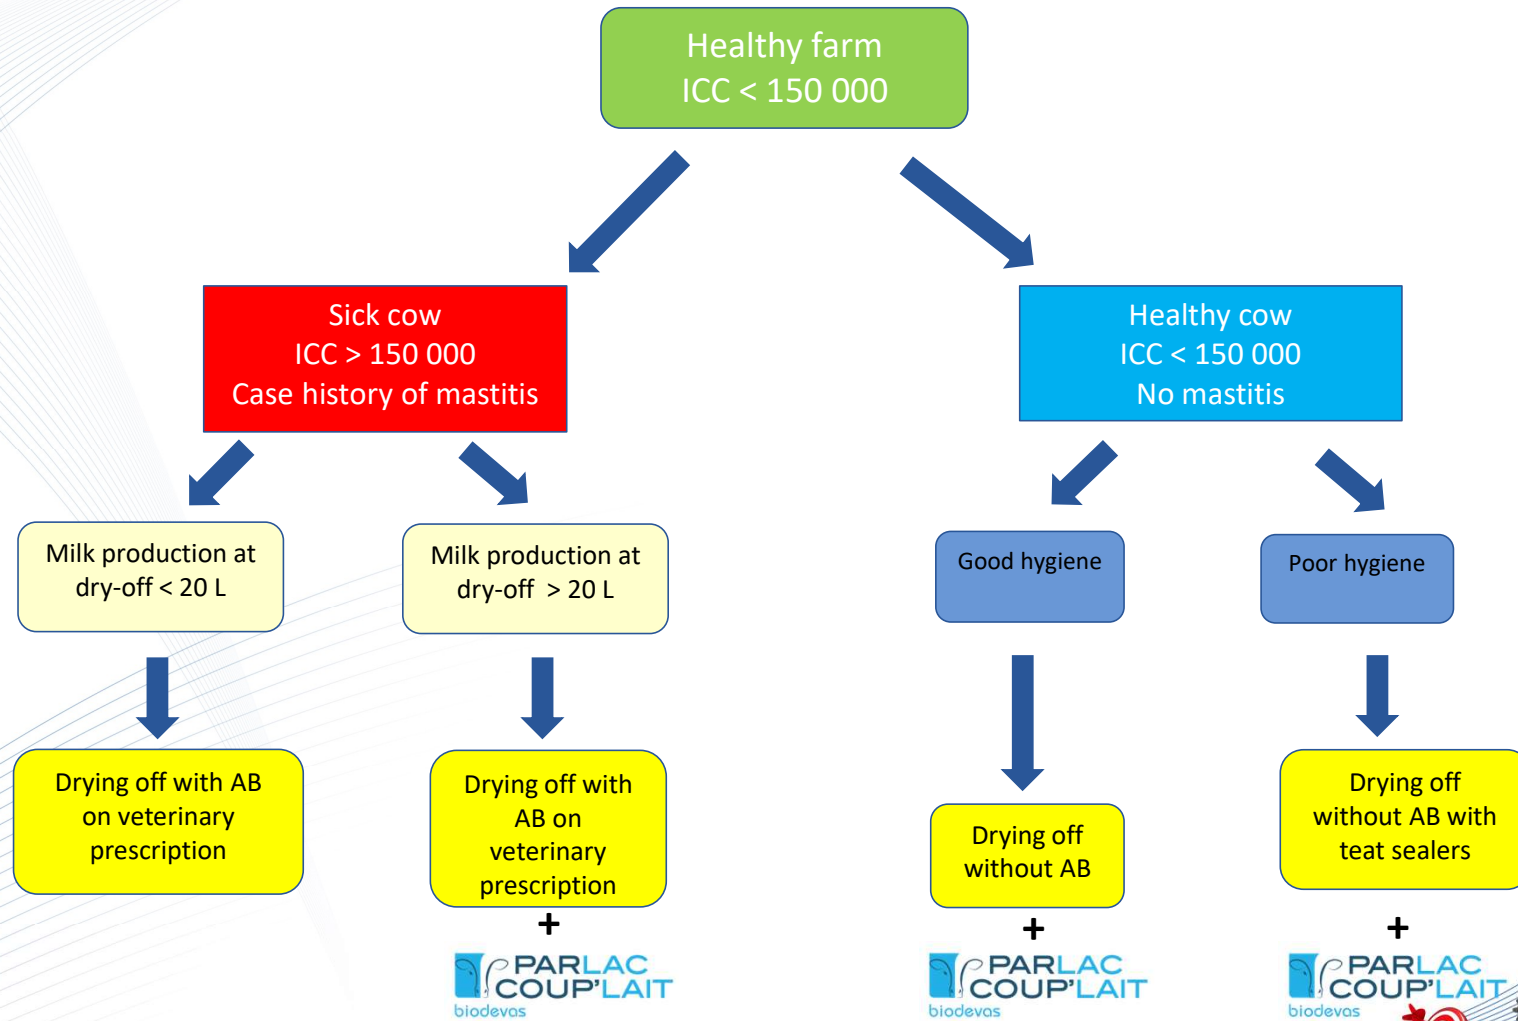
Healthy farm
ICC < 150 000

Sick cow
ICC > 150 000
Case history of mastitis

Healthy cow
ICC < 150 000
No mastitis

Milk production at dry-off < 20 L

Milk production at dry-off > 20 L

Good hygiene

Poor hygiene

Drying off with AB on veterinary prescription

Drying off with AB on veterinary prescription

+

PARLAC COUP'LAIT
biodevas

Drying off without AB

+

PARLAC COUP'LAIT
biodevas

Drying off without AB with teat sealers

+

PARLAC COUP'LAIT
biodevas